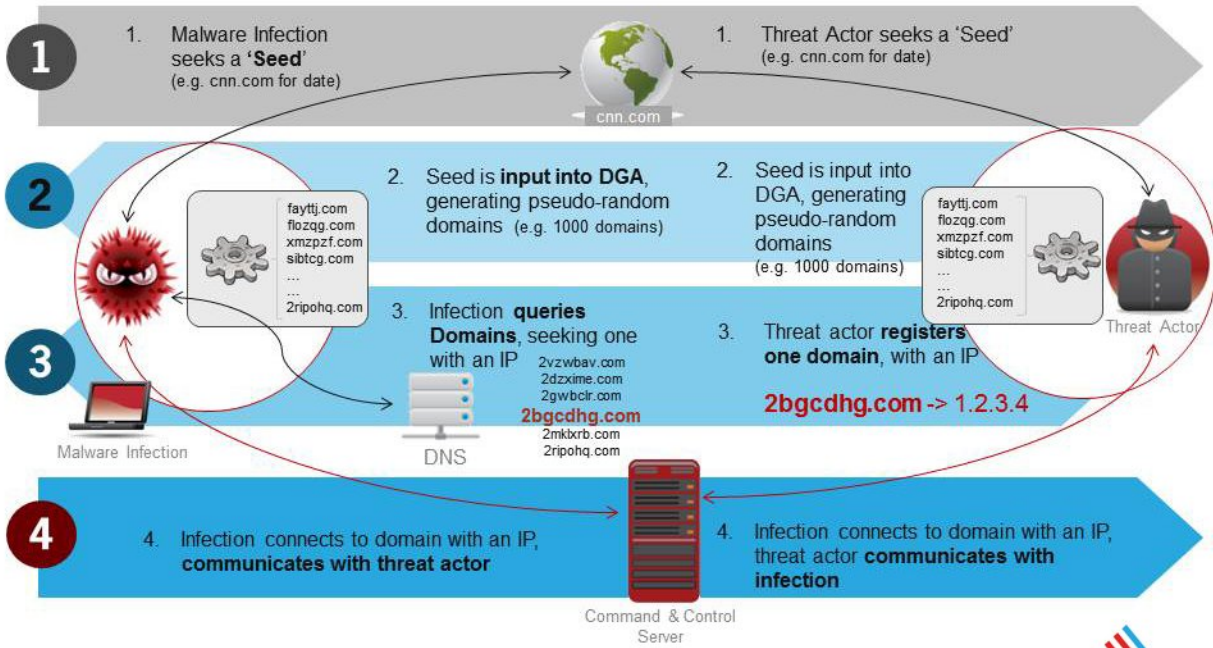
1

1. Malware Infection seeks a **'Seed'**
(e.g. cnn.com for date)

cnn.com

1. Threat Actor seeks a 'Seed'
(e.g. cnn.com for date)

2

fayttj.com
flozqg.com
xmzpzf.com
sibtcg.com
...
...
2ripohq.com

2. Seed is **input into DGA**, generating pseudo-random domains (e.g. 1000 domains)

2. Seed is input into DGA, generating pseudo-random domains
(e.g. 1000 domains)

fayttj.com
flozqg.com
xmzpzf.com
sibtcg.com
...
...
2ripohq.com

Threat Actor

3

3. Infection **queries Domains**, seeking one with an IP

2vzwbav.com
2dzxime.com
2gwbclr.com
**2bgcdhg.com**
2mklxrb.com
2ripohq.com

3. Threat actor **registers one domain**, with an IP

**2bgcdhg.com** -> 1.2.3.4

Malware Infection

DNS

4

4. Infection connects to domain with an IP, **communicates with threat actor**

4. Infection connects to domain with an IP, threat actor **communicates with infection**

Command & Control Server